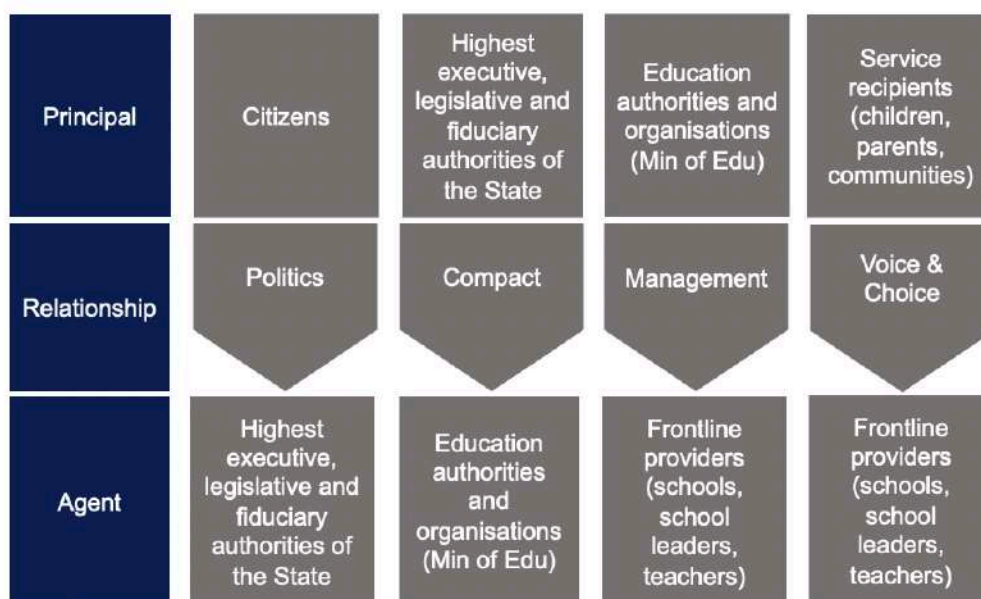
| | | | | |
|---|---|---|---|---|
| Principal | Citizens | Highest executive, legislative and fiduciary authorities of the State | Education authorities and organisations (Min of Edu) | Service recipients (children, parents, communities) |
| Relationship | Politics | Compact | Management | Voice & Choice |
| Agent | Highest executive, legislative and fiduciary authorities of the State | Education authorities and organisations (Min of Edu) | Frontline providers (schools, school leaders, teachers) | Frontline providers (schools, school leaders, teachers) |